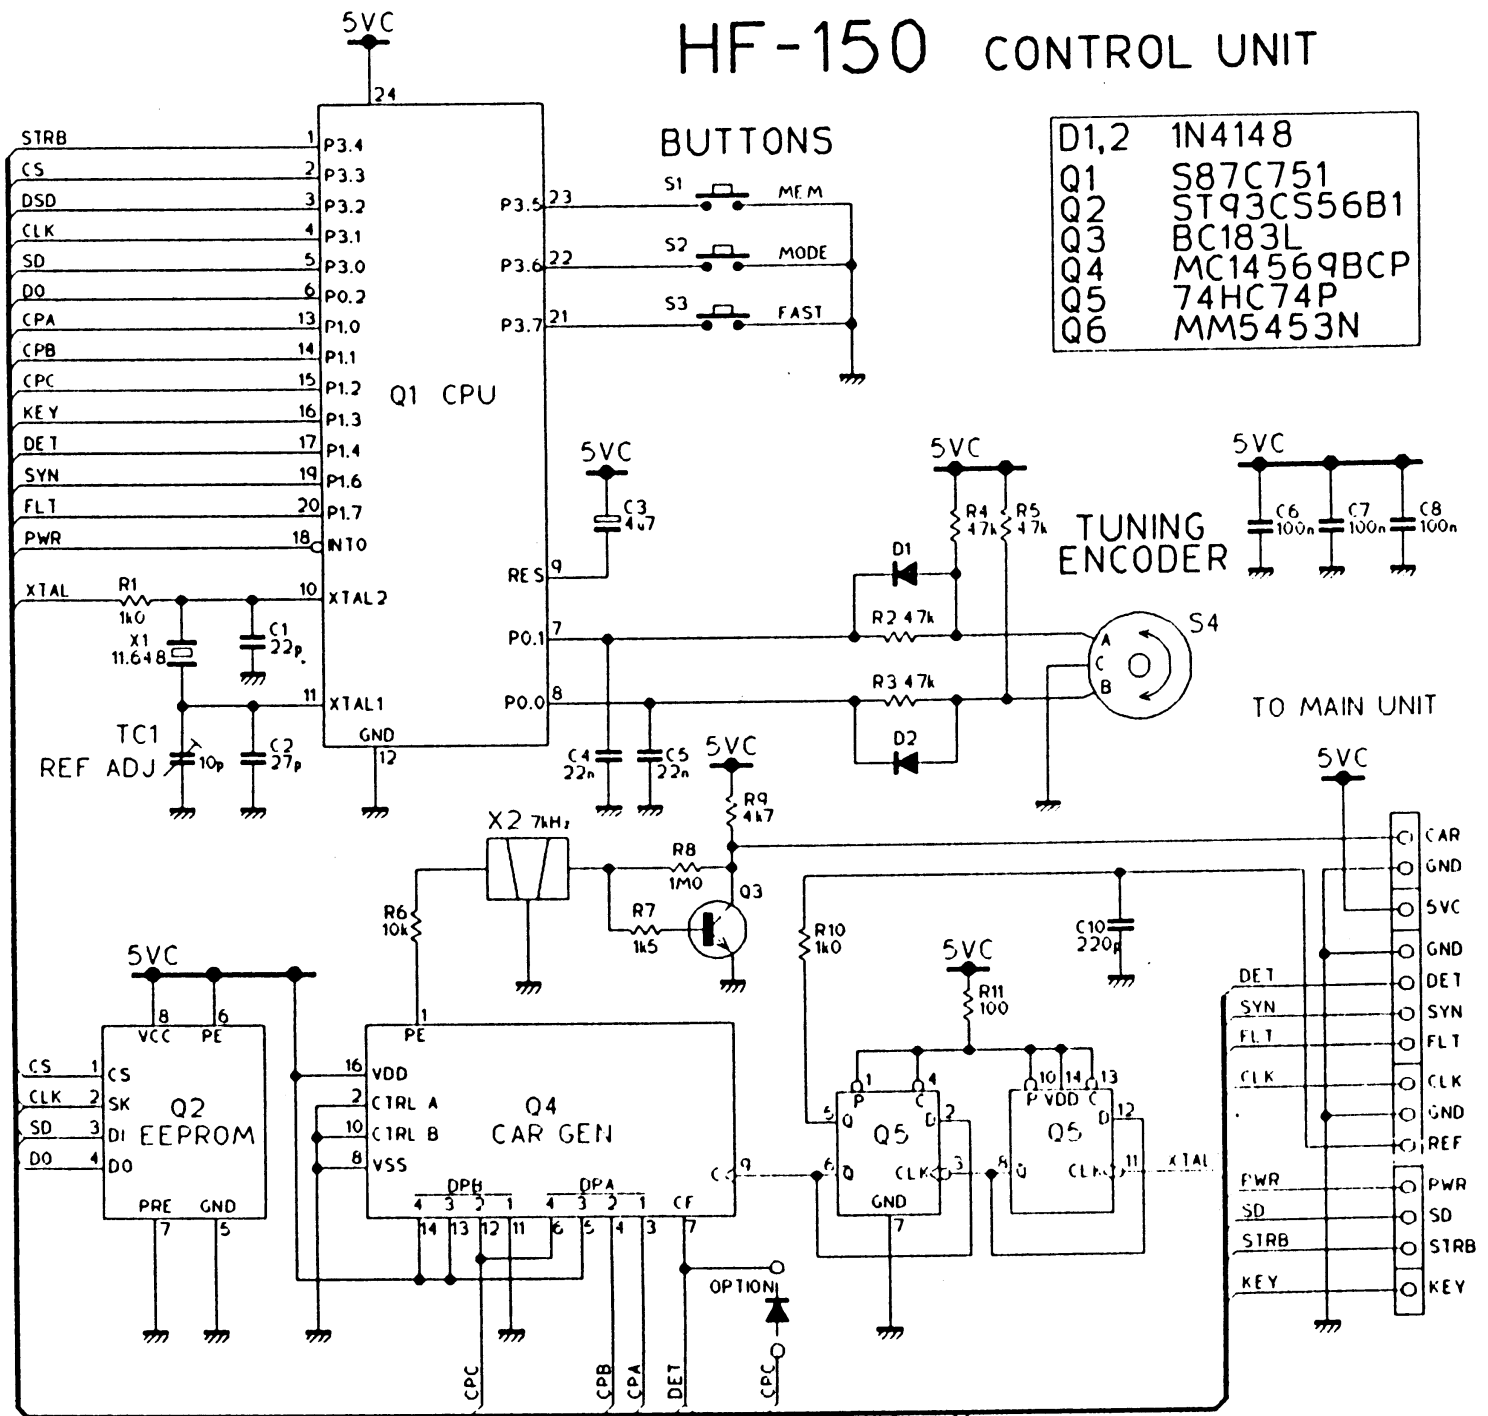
HF-150 CONTROL UNIT

| D1,2 | 1N4148 |
|---|---|
| Q1 | S87C751 |
| Q2 | ST93CS56B1 |
| Q3 | BC183L |
| Q4 | MC14569BCP |
| Q5 | 74HC74P |
| Q6 | MM5453N |

5VC
24
STRB 1 P3.4
CS 2 P3.3
DSD 3 P3.2
CLK 4 P3.1
SD 5 P3.0
DO 6 P0.2
CPA 13 P1.0
CPB 14 P1.1
CPC 15 P1.2
KEY 16 P1.3
DET 17 P1.4
SYN 19 P1.6
FLT 20 P1.7
PWR 18 INT0
XTAL R1 1k0 10 XTAL2
X1 11.648
C1 22p
11 XTAL1
TC1 REF ADJ 10p
C2 27p
GND 12
Q1 CPU

BUTTONS
P3.5 23 S1 MEM
P3.6 22 S2 MODE
P3.7 21 S3 FAST

5VC
C3 4u7
RES 9
P0.1 7
P0.0 8
C4 22n
C5 22n

5VC
R4 47k R5 47k
D1
R2 47k
R3 47k
D2
TUNING ENCODER
S4
A C B

5VC
C6 100n C7 100n C8 100n

TO MAIN UNIT
5VC
5VC
R9 4k7
X2 7kHz
R8 1M0
R7 1k5
Q3
R6 10k
R10 1k0
C10 220p
5VC
R11 100

CAR
GND
5VC
GND
DET
SYN
FLT
CLK
GND
REF
PWR
SD
STRB
KEY

DET
SYN
FLT
CLK
PWR
SD
STRB
KEY

5VC
8 VCC 6 PE
CS 1 CS
CLK 2 SK
SD 3 DI
DO 4 DO
Q2 EEPROM
PRE 7 GND 5

1 PE
16 VDD
2 CTRL A
10 CTRL B
8 VSS
Q4 CAR GEN
C 9
DPB 4 3 2 1
DPA 4 3 2 1
CF
14 13 12 11 6 5 4 3 7
OPTION
CPC CPB CPA DET CPC

1 P 4 C
5 Q D 2
Q5
6 Q CLK 3
GND 7
10 P 14 VDD 13 C
D 12
Q5
8 Q CLK 11
XTAL